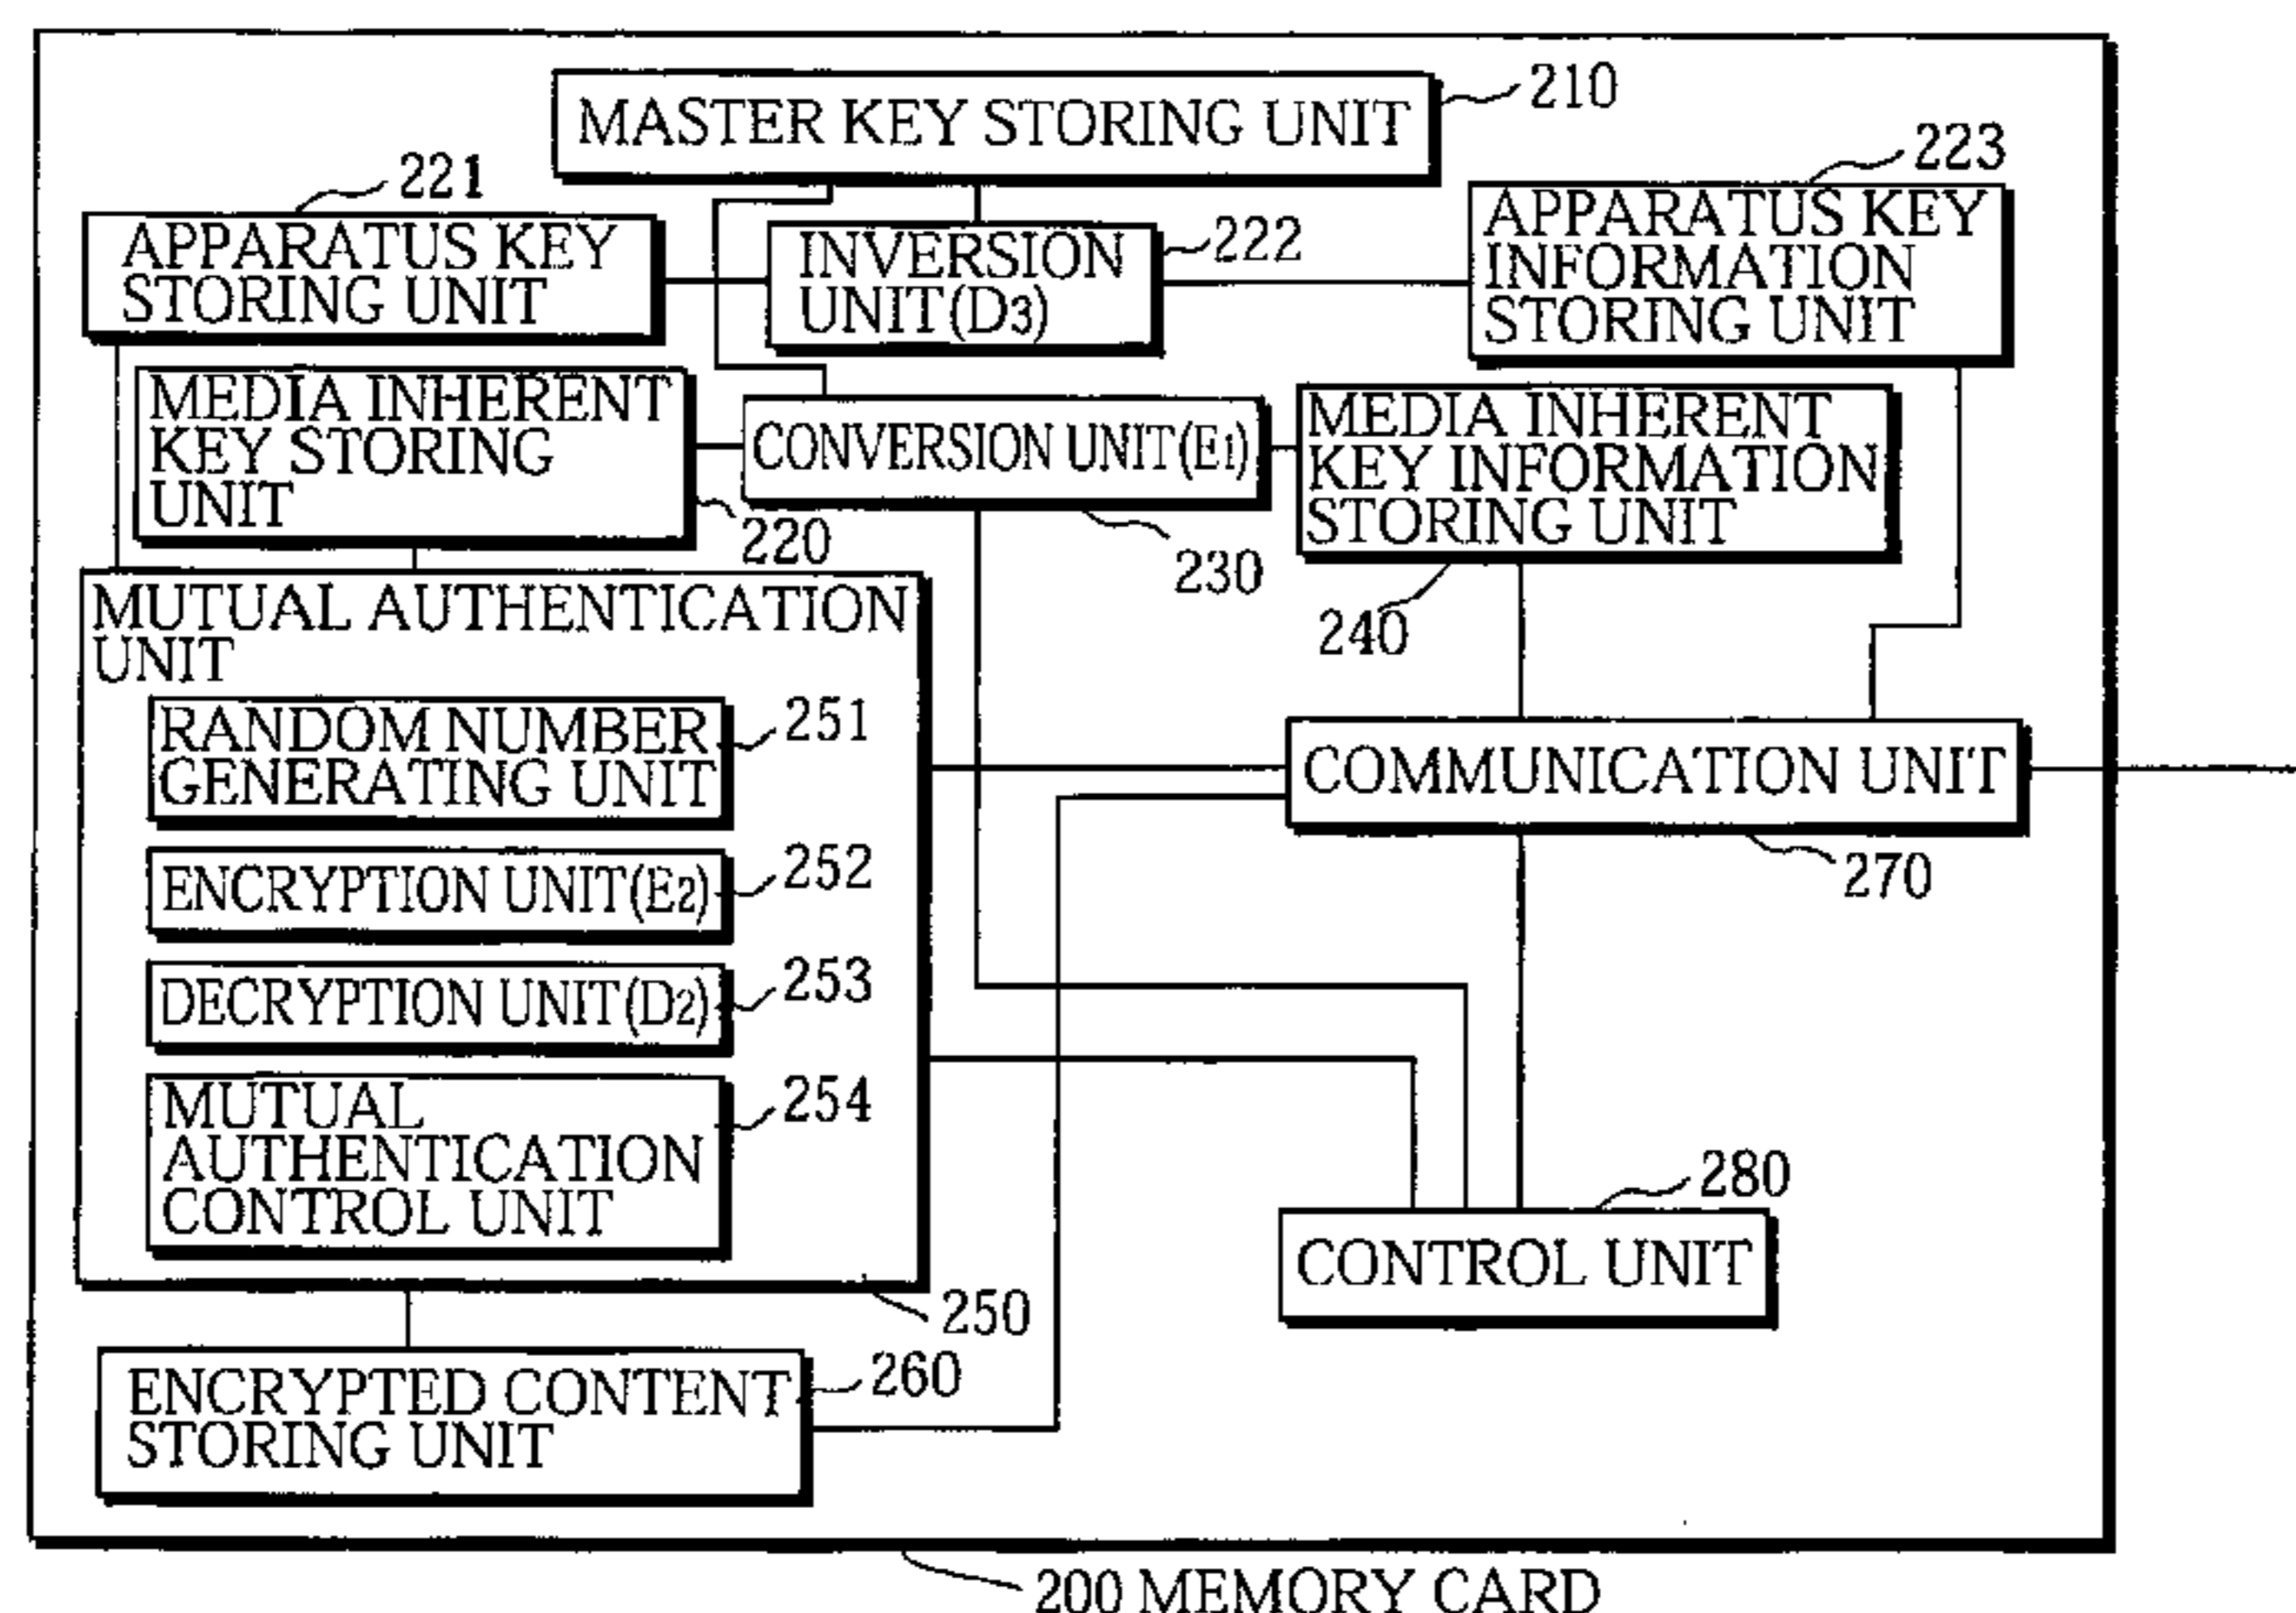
MASTER KEY STORING UNIT
210
221
APPARATUS KEY STORING UNIT
INVERSION UNIT($D_3$)
222
223
APPARATUS KEY INFORMATION STORING UNIT
MEDIA INHERENT KEY STORING UNIT
220
CONVERSION UNIT($E_1$)
230
MEDIA INHERENT KEY INFORMATION STORING UNIT
240
MUTUAL AUTHENTICATION UNIT
RANDOM NUMBER GENERATING UNIT
251
ENCRYPTION UNIT($E_2$)
252
DECRYPTION UNIT($D_2$)
253
MUTUAL AUTHENTICATION CONTROL UNIT
254
250
COMMUNICATION UNIT
270
280
CONTROL UNIT
ENCRYPTED CONTENT STORING UNIT
260
200 MEMORY CARD